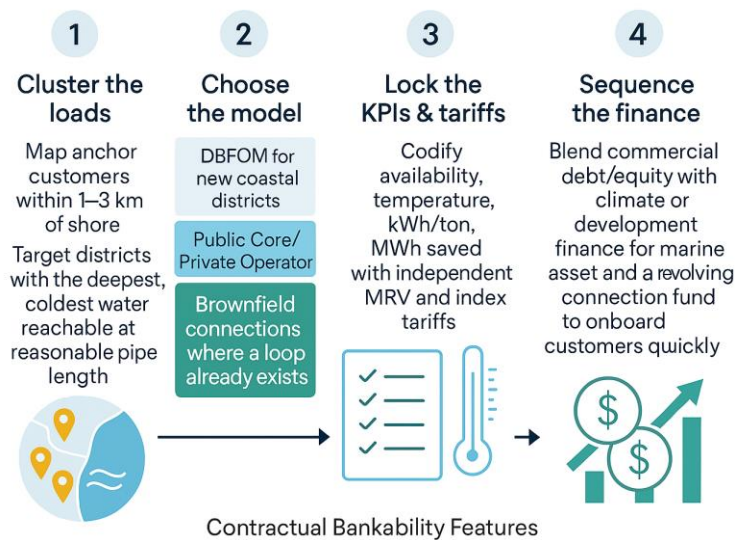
1

Cluster the loads

Map anchor customers within 1–3 km of shore

Target districts with the deepest, coldest water reachable at reasonable pipe length

2

Choose the model

DBFOM for new coastal districts

Public Core/ Private Operator

Brownfield connections where a loop already exists

3

Lock the KPIs & tariffs

Codify availability, temperature, kWh/ton, MWh saved with independent MRV and index tariffs

4

Sequence the finance

Blend commercial debt/equity with climate or development finance for marine asset and a revolving connection fund to onboard customers quickly

Contractual Bankability Features